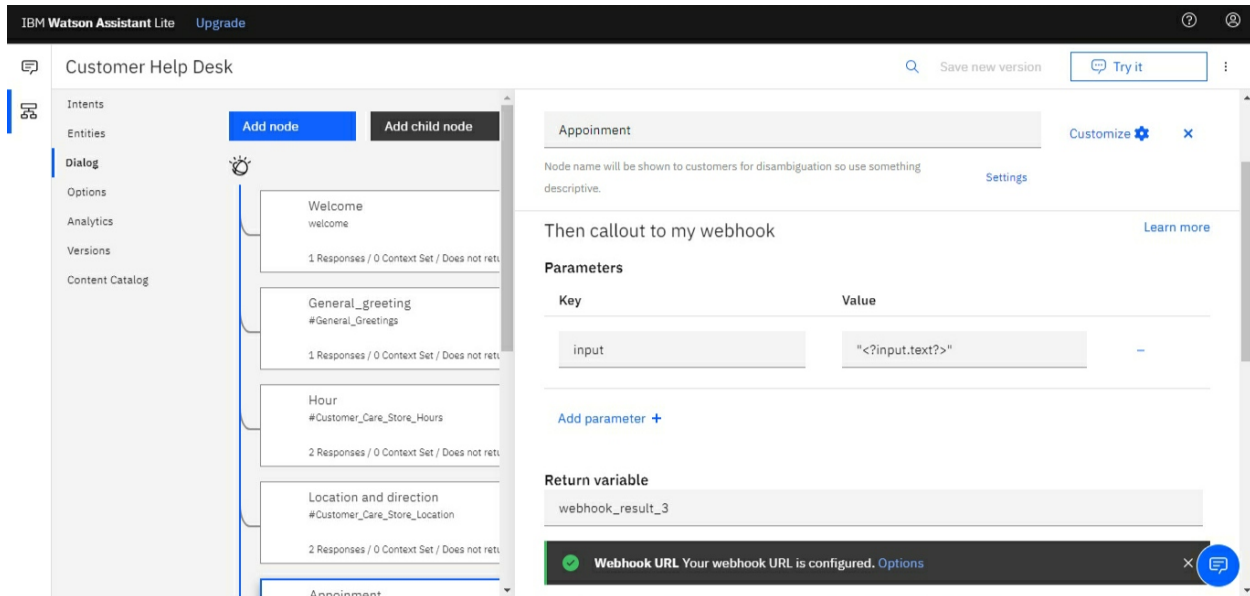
IBM Watson Assistant Lite Upgrade

Customer Help Desk

Save new version

Try it

Intents
Entities
Dialog
Options
Analytics
Versions
Content Catalog

Add node

Add child node

Welcome
welcome
1 Responses / 0 Context Set / Does not retu

General_greeting
#General_Greetings
1 Responses / 0 Context Set / Does not retu

Hour
#Customer_Care_Store_Hours
2 Responses / 0 Context Set / Does not retu

Location and direction
#Customer_Care_Store_Location
2 Responses / 0 Context Set / Does not retu

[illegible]

Appoinment

Customize

Node name will be shown to customers for disambiguation so use something descriptive.

Settings

Then callout to my webhook

Learn more

Parameters

| Key | Value |
|---|---|
| input | "<?input.text?>" |

Add parameter +

Return variable

webhook_result_3

Webhook URL Your webhook URL is configured. Options